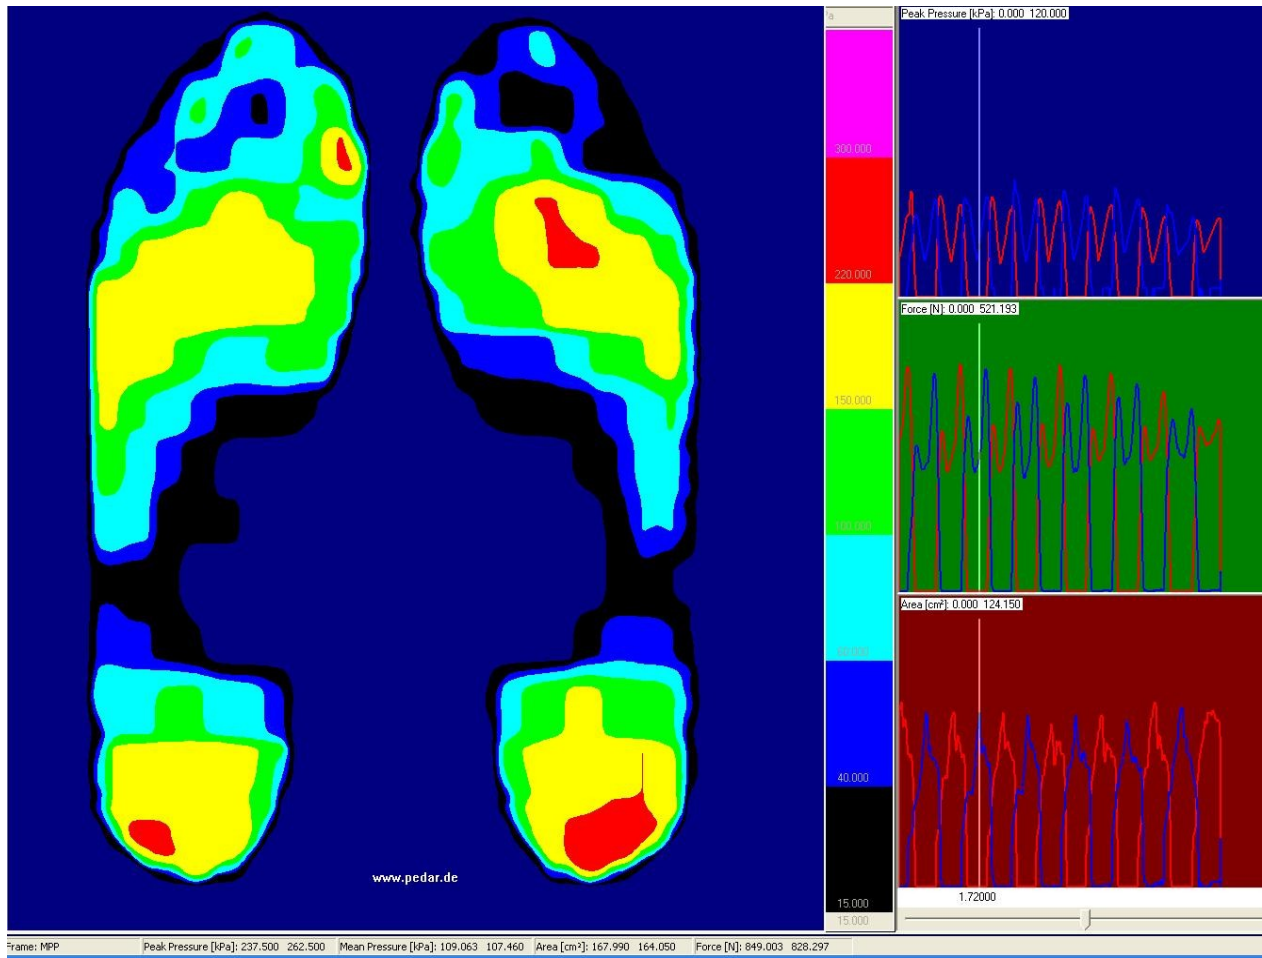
'a
300.000
220.000
150.000
100.000
60.000
40.000
15.000
15.000

Peak Pressure [kPa]: 0.000 120.000

Force [N]: 0.000 521.193

Area [cm²]: 0.000 124.150

1.72000

www.pedar.de

Frame: MPP Peak Pressure [kPa]: 237.500 262.500 Mean Pressure [kPa]: 109.063 107.460 Area [cm²]: 167.990 164.050 Force [N]: 849.003 828.297